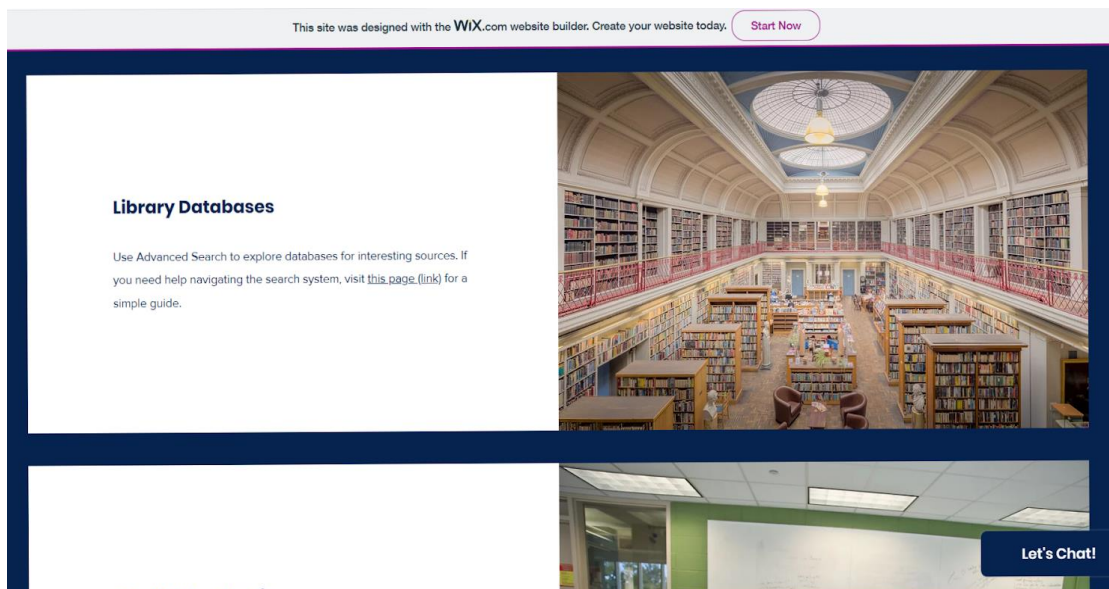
This site was designed with the WiX.com website builder. Create your website today. Start Now

Library Databases

Use Advanced Search to explore databases for interesting sources. If you need help navigating the search system, visit this page (link) for a simple guide.

Let's Chat!